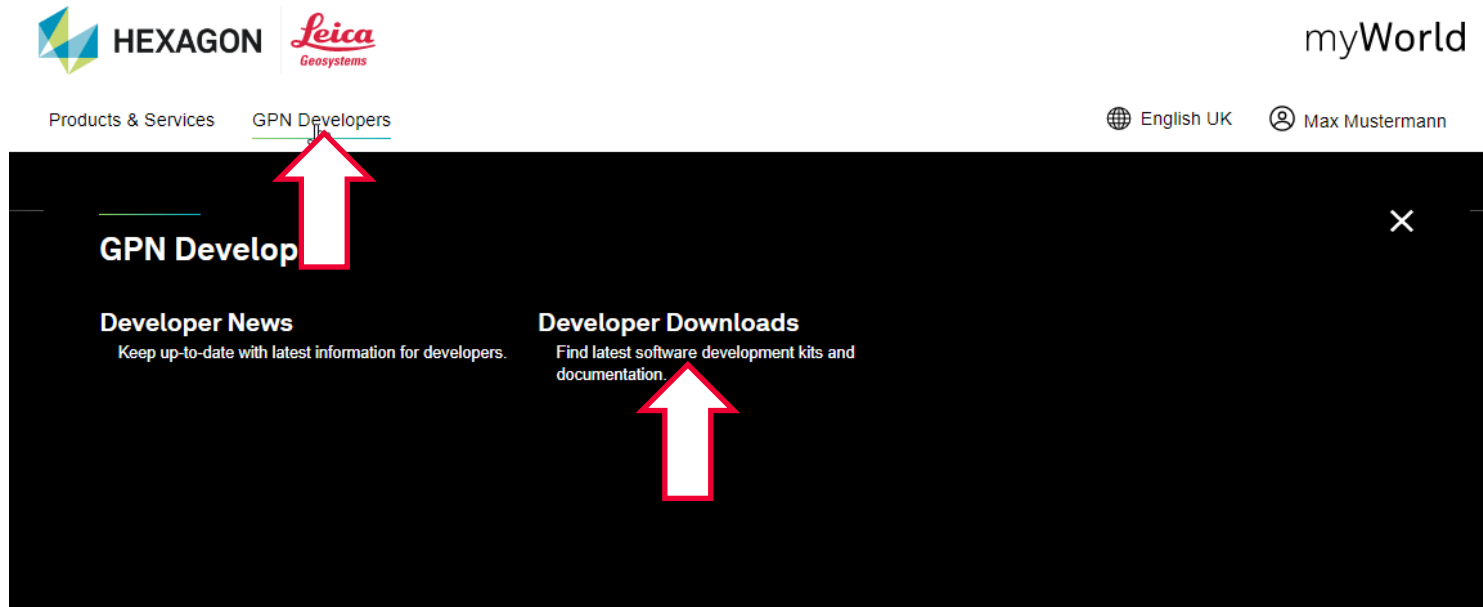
HEXAGON Leica Geosystems

myWorld

Products & Services GPN Developers

English UK Max Mustermann

GPN Develop

Developer News
Keep up-to-date with latest information for developers.

Developer Downloads
Find latest software development kits and documentation.